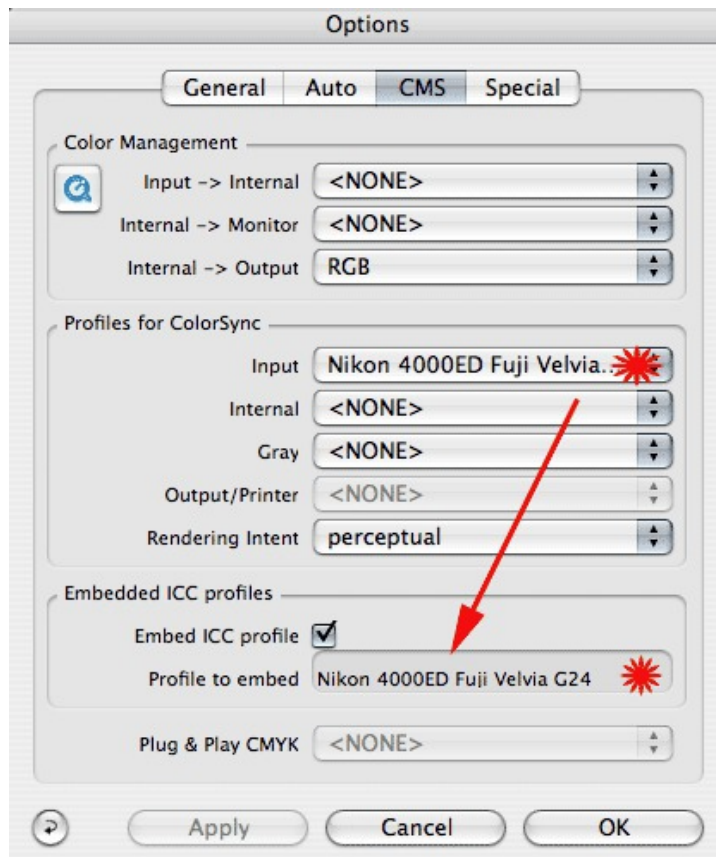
Options

General | Auto | CMS | Special

Color Management

Input -> Internal <NONE>

Internal -> Monitor <NONE>

Internal -> Output RGB

Profiles for ColorSync

Input Nikon 4000ED Fuji Velvia...

Internal <NONE>

Gray <NONE>

Output/Printer <NONE>

Rendering Intent perceptual

Embedded ICC profiles

Embed ICC profile

Profile to embed Nikon 4000ED Fuji Velvia G24

Plug & Play CMYK <NONE>

Apply Cancel OK